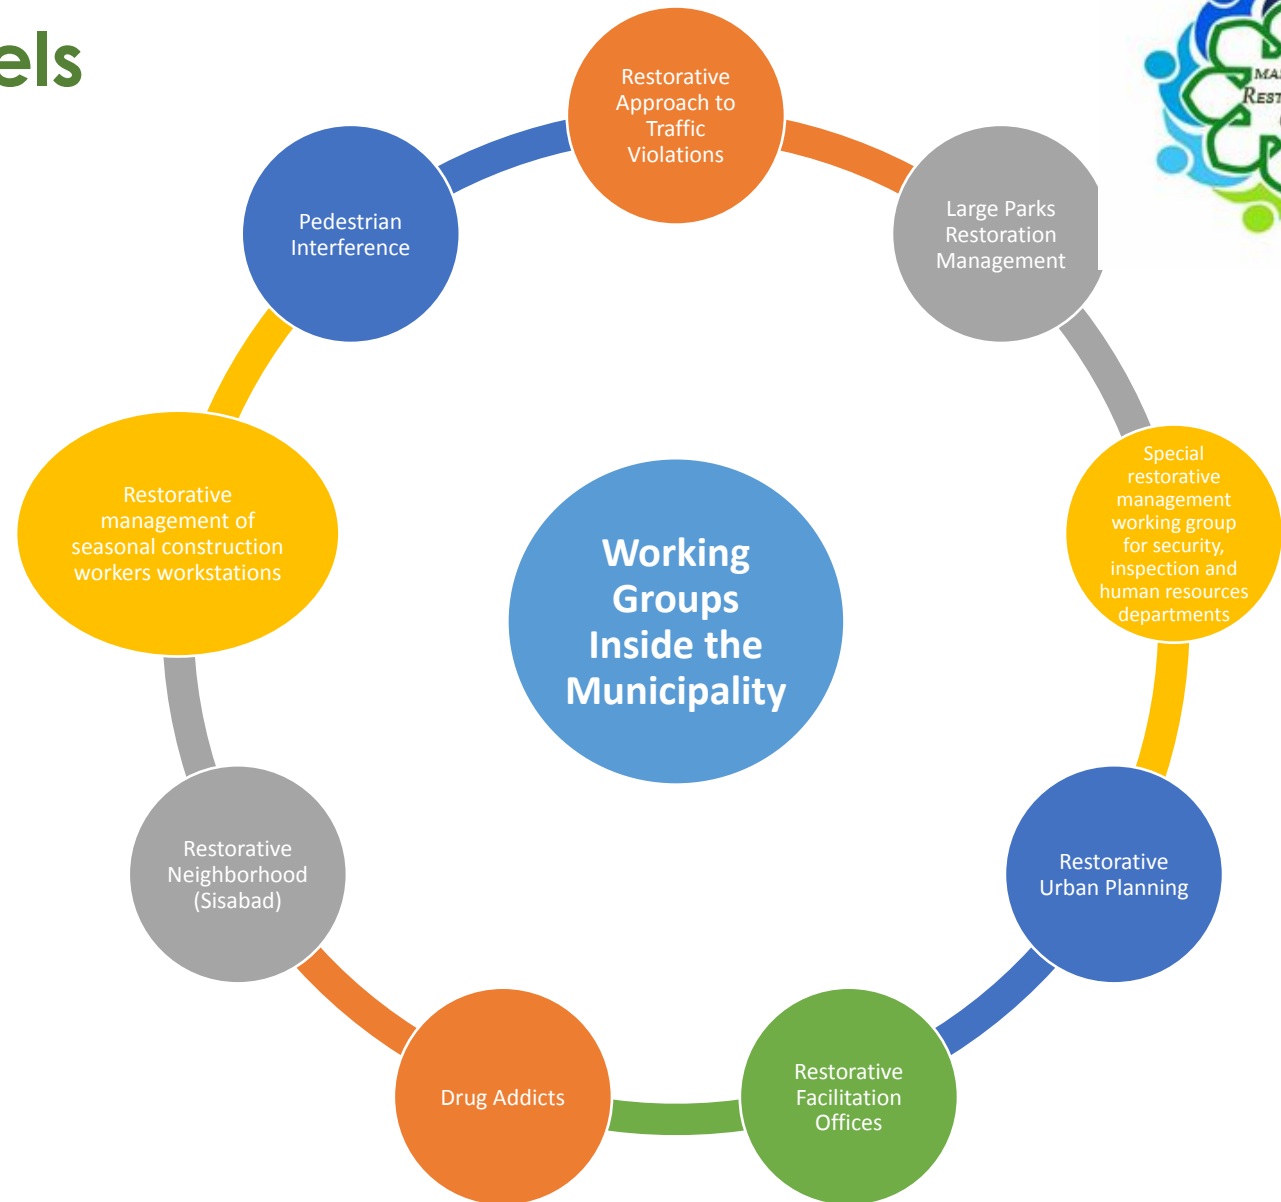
els

Working Groups Inside the Municipality

Restorative Approach to Traffic Violations

Large Parks Restoration Management

Special restorative management working group for security, inspection and human resources departments

Restorative Urban Planning

Restorative Facilitation Offices

Drug Addicts

Restorative Neighborhood (Sisabad)

Restorative management of seasonal construction workers workstations

Pedestrian Interference

MA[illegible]
REST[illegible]